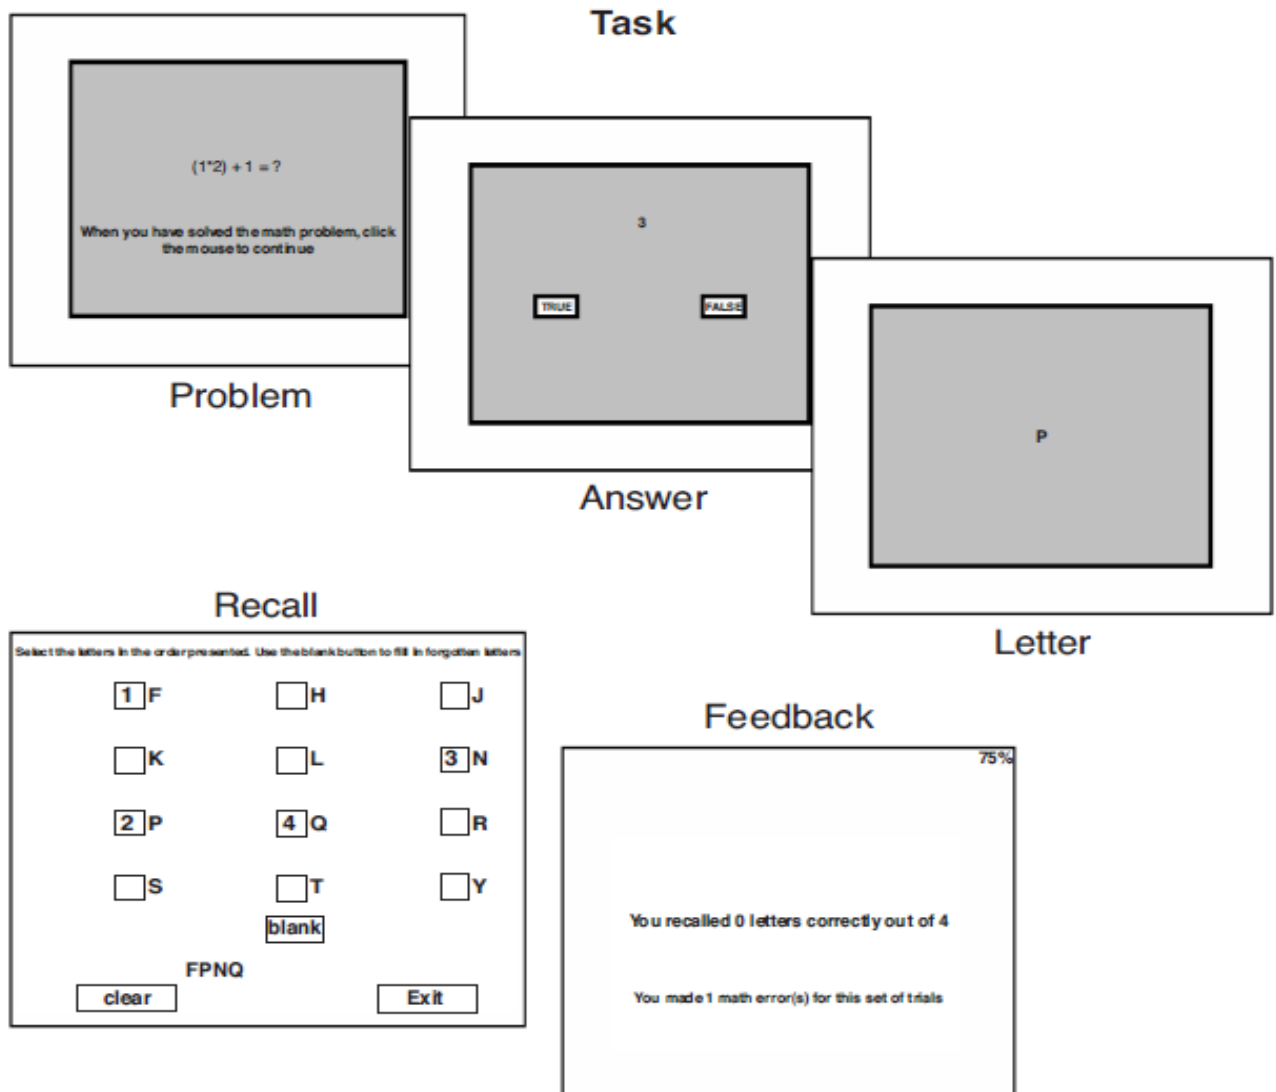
Task

(1*2) + 1 = ?

When you have solved the math problem, click the mouse to continue

Problem

3

TRUE

FALSE

Answer

P

Letter

Recall

Select the letters in the order presented. Use the blank button to fill in forgotten letters

| 1 F | H | J |
|---|---|---|
| K | L | 3 N |
| 2 P | 4 Q | R |
| S | T | Y |

blank

FPNQ

clear

Exit

Feedback

75%

You recalled 0 letters correctly out of 4

You made 1 math error(s) for this set of trials